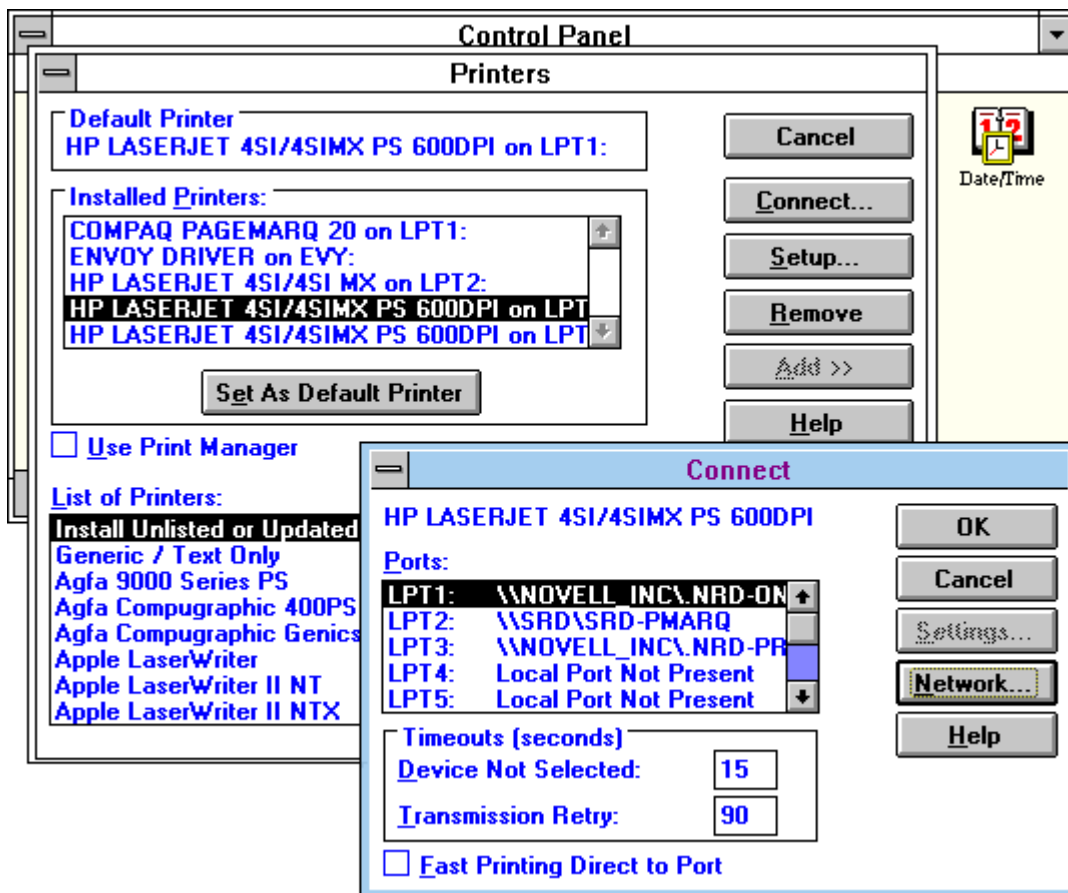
Control Panel

Printers

Default Printer
HP LASERJET 4SI/4SIMX PS 600DPI on LPT1:

Installed Printers:
COMPAQ PAGEMARQ 20 on LPT1:
ENVOY DRIVER on EVY:
HP LASERJET 4SI/4SI MX on LPT2:
HP LASERJET 4SI/4SIMX PS 600DPI on LPT
HP LASERJET 4SI/4SIMX PS 600DPI on LPT

Set As Default Printer

Use Print Manager

List of Printers:
Install Unlisted or Updated
Generic / Text Only
Agfa 9000 Series PS
Agfa Compugraphic 400PS
Agfa Compugraphic Genics
Apple LaserWriter
Apple LaserWriter II NT
Apple LaserWriter II NTX

Cancel
Connect...
Setup...
Remove
Add >>
Help

Date/Time

Connect

HP LASERJET 4SI/4SIMX PS 600DPI

Ports:
LPT1: \\NOVELL_INC\.NRD-ON
LPT2: \\SRD\SRD-PMARQ
LPT3: \\NOVELL_INC\.NRD-PR
LPT4: Local Port Not Present
LPT5: Local Port Not Present

Timeouts (seconds)
Device Not Selected: 15
Transmission Retry: 90

Fast Printing Direct to Port

OK
Cancel
Settings...
Network...
Help